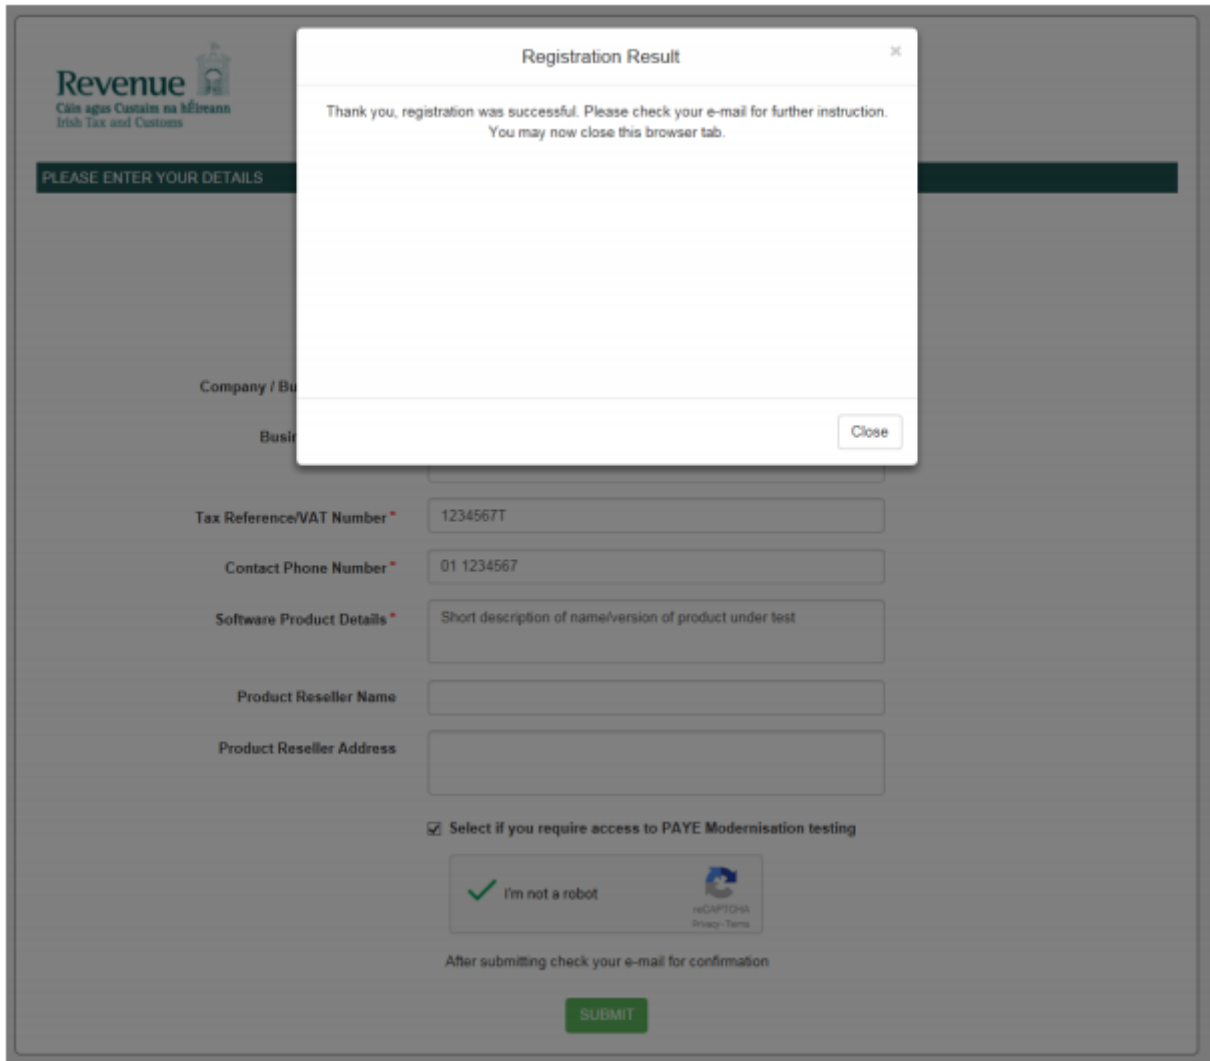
Revenue
Cáin agus Custaim na hÉireann
Irish Tax and Customs

PLEASE ENTER YOUR DETAILS

Registration Result

×

Thank you, registration was successful. Please check your e-mail for further instruction. You may now close this browser tab.

Close

Company / Bu

Busi

Tax Reference/VAT Number * 1234567T

Contact Phone Number * 01 1234567

Software Product Details * Short description of name/version of product under test

Product Reseller Name

Product Reseller Address

☑ Select if you require access to PAYE Modernisation testing

I'm not a robot
reCAPTCHA
Privacy - Terms

After submitting check your e-mail for confirmation

SUBMIT